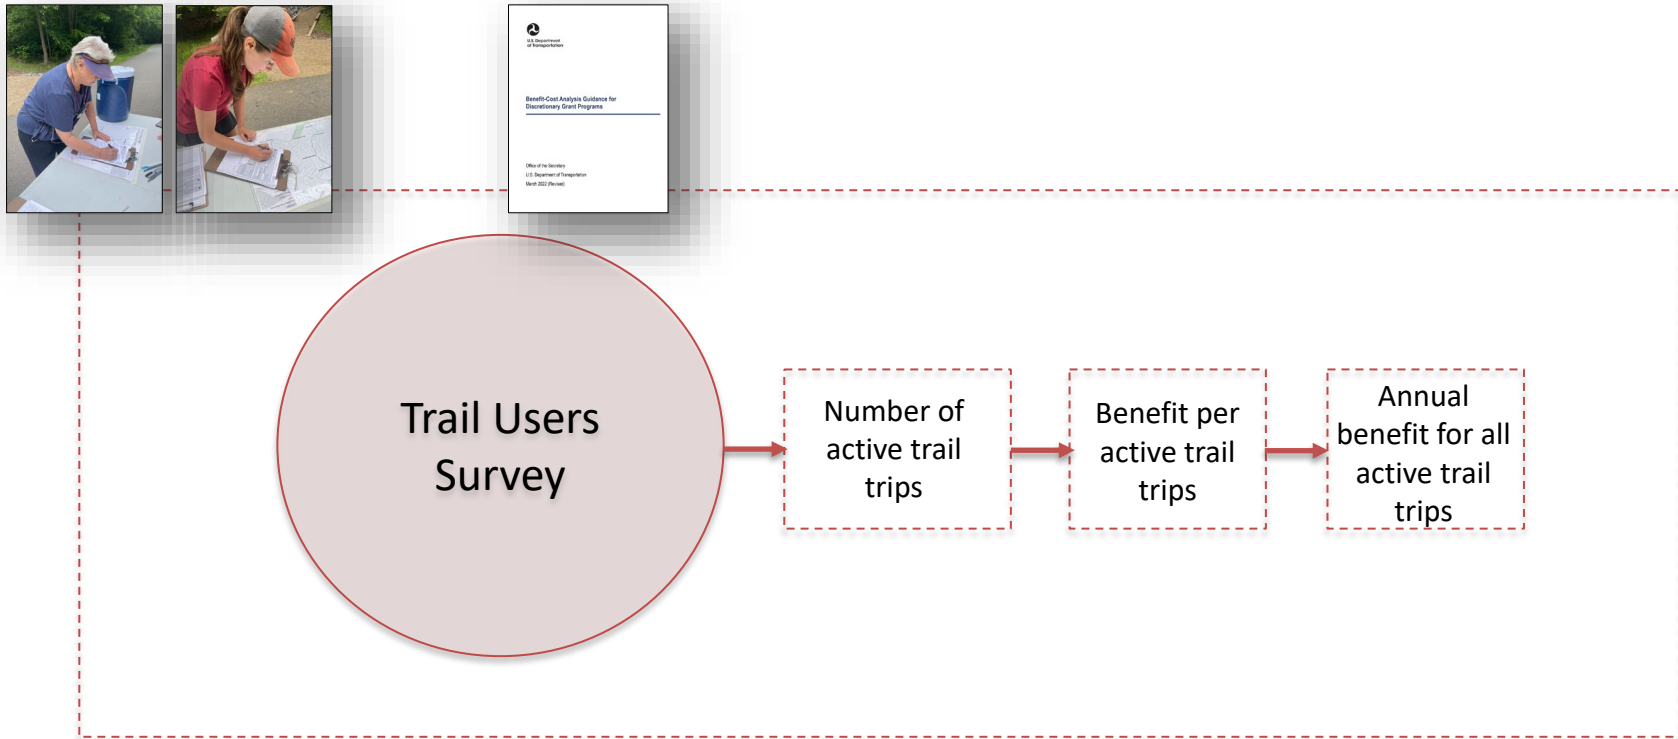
U.S. Department of Transportation

Benefit-Cost Analysis Guidance for Discretionary Grant Programs

Office of the Secretary
U.S. Department of Transportation
March 2022 (Revised)

Trail Users Survey

Number of active trail trips

Benefit per active trail trips

Annual benefit for all active trail trips